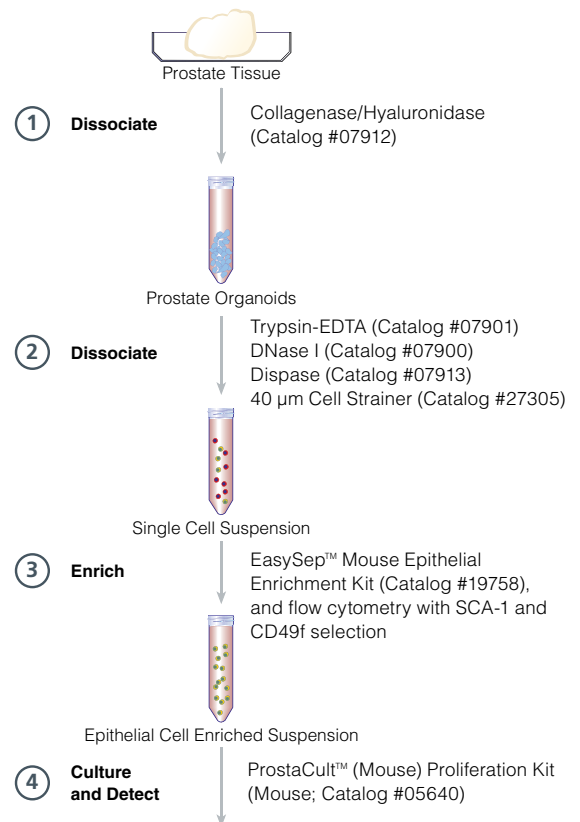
Prostate Tissue

1 Dissociate

Collagenase/Hyaluronidase (Catalog #07912)

Prostate Organoids

2 Dissociate

Trypsin-EDTA (Catalog #07901)
DNase I (Catalog #07900)
Dispase (Catalog #07913)
40 µm Cell Strainer (Catalog #27305)

Single Cell Suspension

3 Enrich

EasySep™ Mouse Epithelial Enrichment Kit (Catalog #19758), and flow cytometry with SCA-1 and CD49f selection

Epithelial Cell Enriched Suspension

4 Culture and Detect

ProstaCult™ (Mouse) Proliferation Kit (Mouse; Catalog #05640)